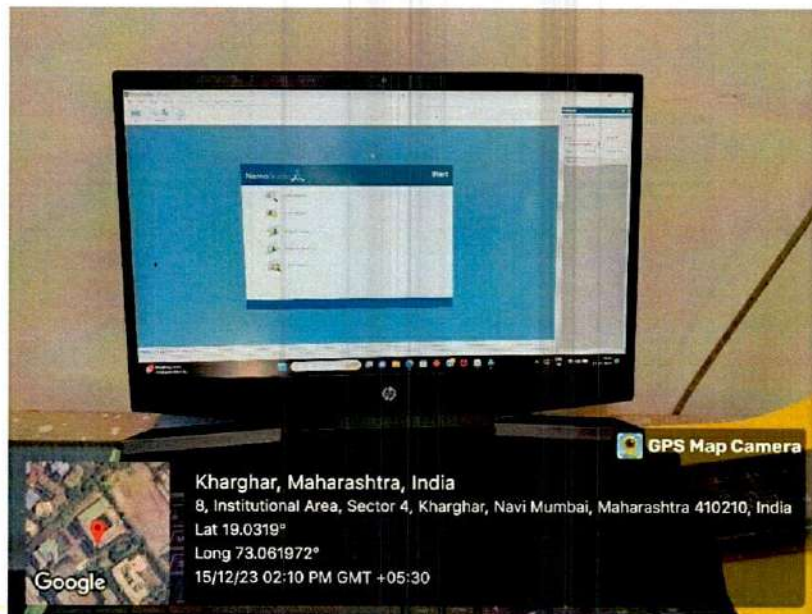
Start

GPS Map Camera

Kharghar, Maharashtra, India

8, Institutional Area, Sector 4, Kharghar, Navi Mumbai, Maharashtra 410210, India

Lat 19.0319°

Long 73.061972°

15/12/23 02:10 PM GMT +05:30

Google